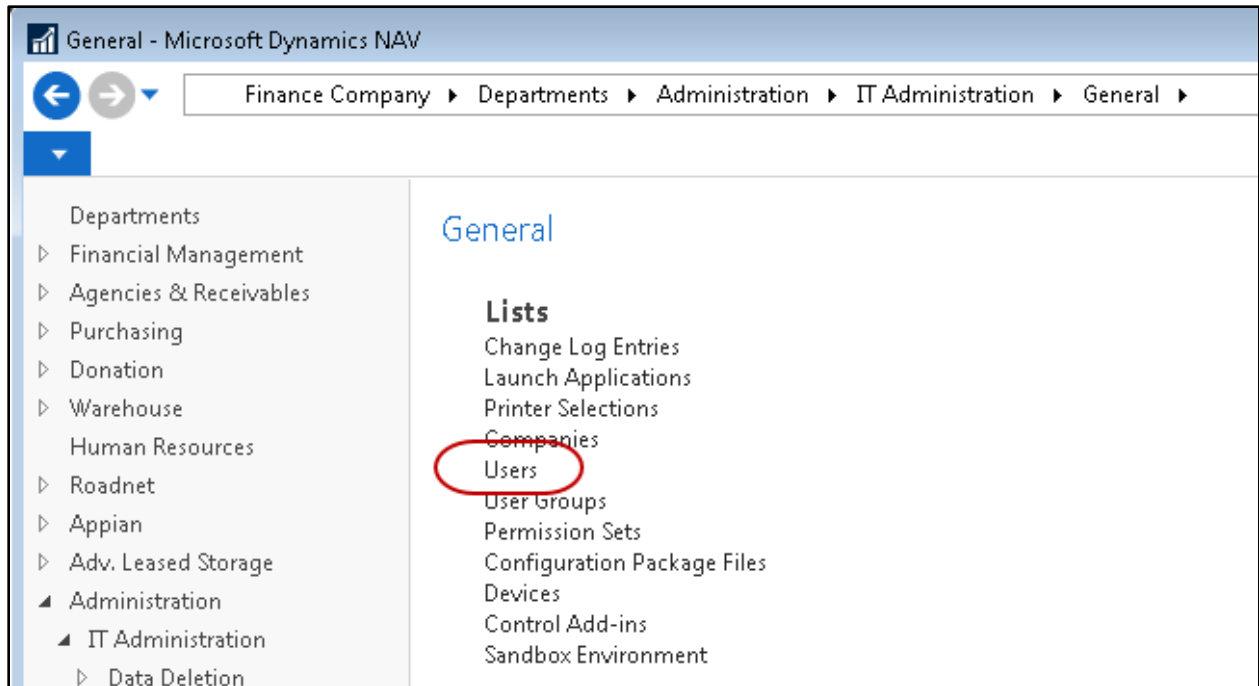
General - Microsoft Dynamics NAV

Finance Company ▸ Departments ▸ Administration ▸ IT Administration ▸ General ▸

Departments
▷ Financial Management
▷ Agencies & Receivables
▷ Purchasing
▷ Donation
▷ Warehouse
Human Resources
▷ Roadnet
▷ Appian
▷ Adv. Leased Storage
◢ Administration
◢ IT Administration
▷ Data Deletion

General

Lists
Change Log Entries
Launch Applications
Printer Selections
Companies
Users
User Groups
Permission Sets
Configuration Package Files
Devices
Control Add-ins
Sandbox Environment